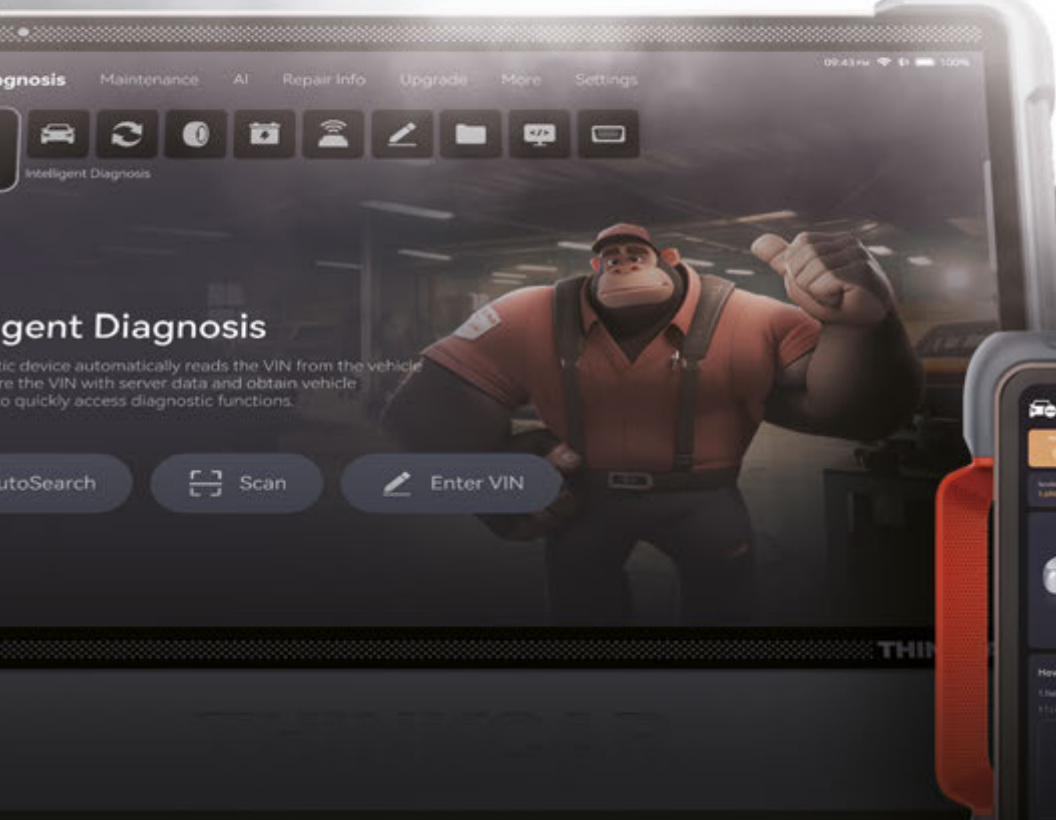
gnosis Maintenance AI Repair Info Upgrade More Settings

09:43 100%

Intelligent Diagnosis

igent Diagnosis

tic device automatically reads the VIN from the vehicle re the VIN with server data and obtain vehicle o quickly access diagnostic functions.

utoSearch

Scan

Enter VIN

THIN